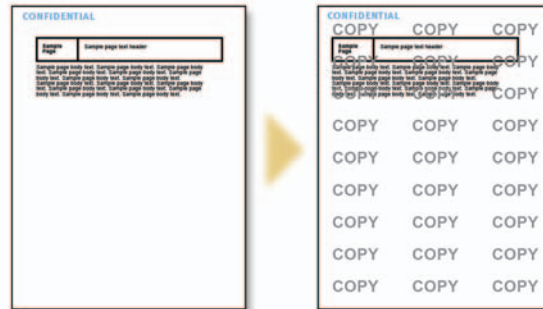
CONFIDENTIAL

| Sample Page | Sample page text header |
|---|---|

Sample page body text. Sample page body text. Sample page body text. Sample page body text. Sample page body text. Sample page body text. Sample page body text. Sample page body text. Sample page body text. Sample page body text. Sample page body text. Sample page body text. Sample page body text. Sample page body text. Sample page body text.

CONFIDENTIAL

COPY COPY COPY

| Sample Page | Sample page text header |
|---|---|

COPY COPY COPY

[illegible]

COPY

COPY COPY COPY

COPY COPY COPY

COPY COPY COPY

COPY COPY COPY

COPY COPY COPY